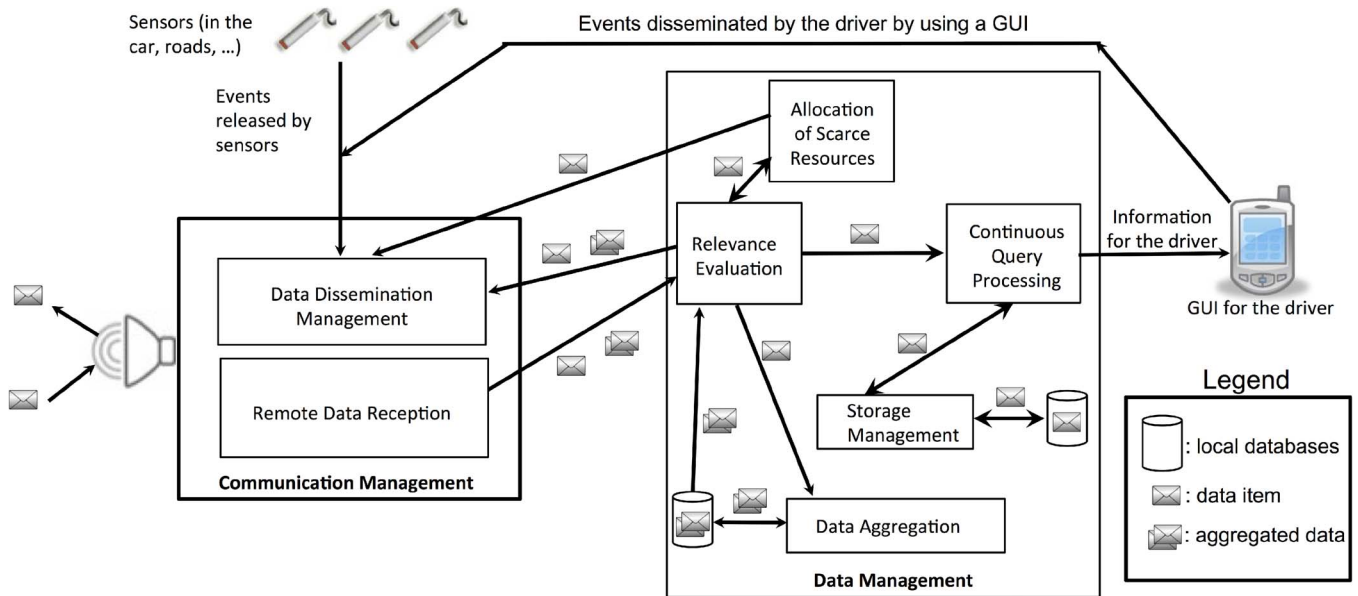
Sensors (in the car, roads, ...)

Events disseminated by the driver by using a GUI

Events released by sensors

Allocation of Scarce Resources

Relevance Evaluation

Continuous Query Processing

Information for the driver

GUI for the driver

Data Dissemination Management

Remote Data Reception

Communication Management

Storage Management

Data Aggregation

Data Management

Legend

: local databases

: data item

: aggregated data